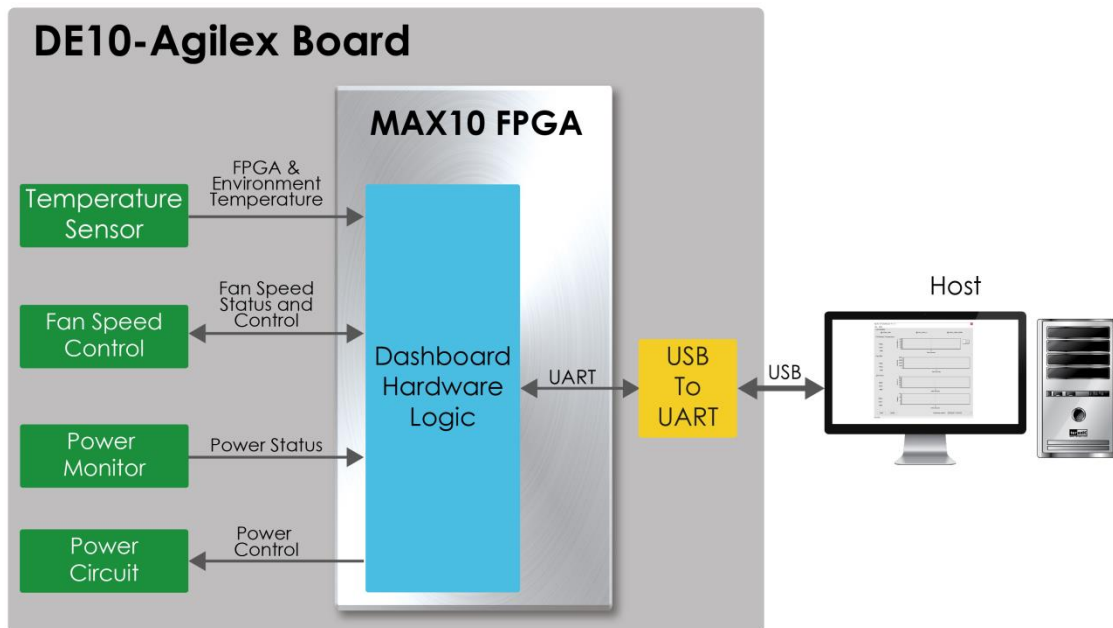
DE10-Agilex Board

MAX10 FPGA

Temperature Sensor

FPGA & Environment Temperature

Fan Speed Control

Fan Speed Status and Control

Dashboard Hardware Logic

UART

USB To UART

USB

Host

Power Monitor

Power Status

Power Circuit

Power Control